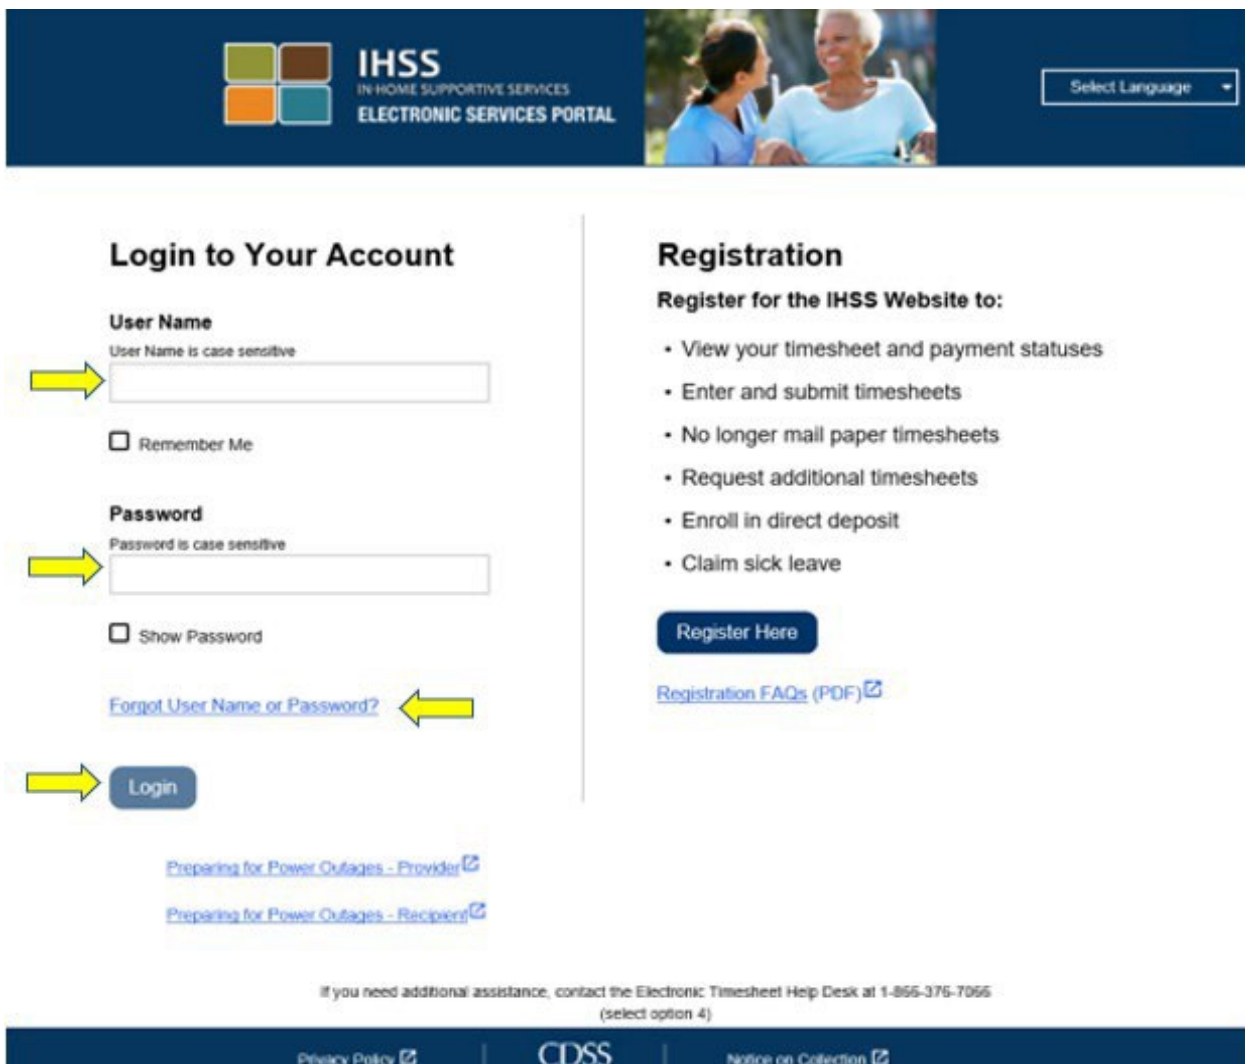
IHSS
IN-HOME SUPPORTIVE SERVICES
ELECTRONIC SERVICES PORTAL

Select Language

Login to Your Account

User Name
User Name is case sensitive

Remember Me

Password
Password is case sensitive

Show Password

Forgot User Name or Password?

Login

Preparing for Power Outages - Provider

Preparing for Power Outages - Recipient

Registration

Register for the IHSS Website to:

• View your timesheet and payment statuses
• Enter and submit timesheets
• No longer mail paper timesheets
• Request additional timesheets
• Enroll in direct deposit
• Claim sick leave

Register Here

Registration FAQs (PDF)

If you need additional assistance, contact the Electronic Timesheet Help Desk at 1-866-376-7066 (select option 4)

Privacy Policy | CDSS | Notice on Collection